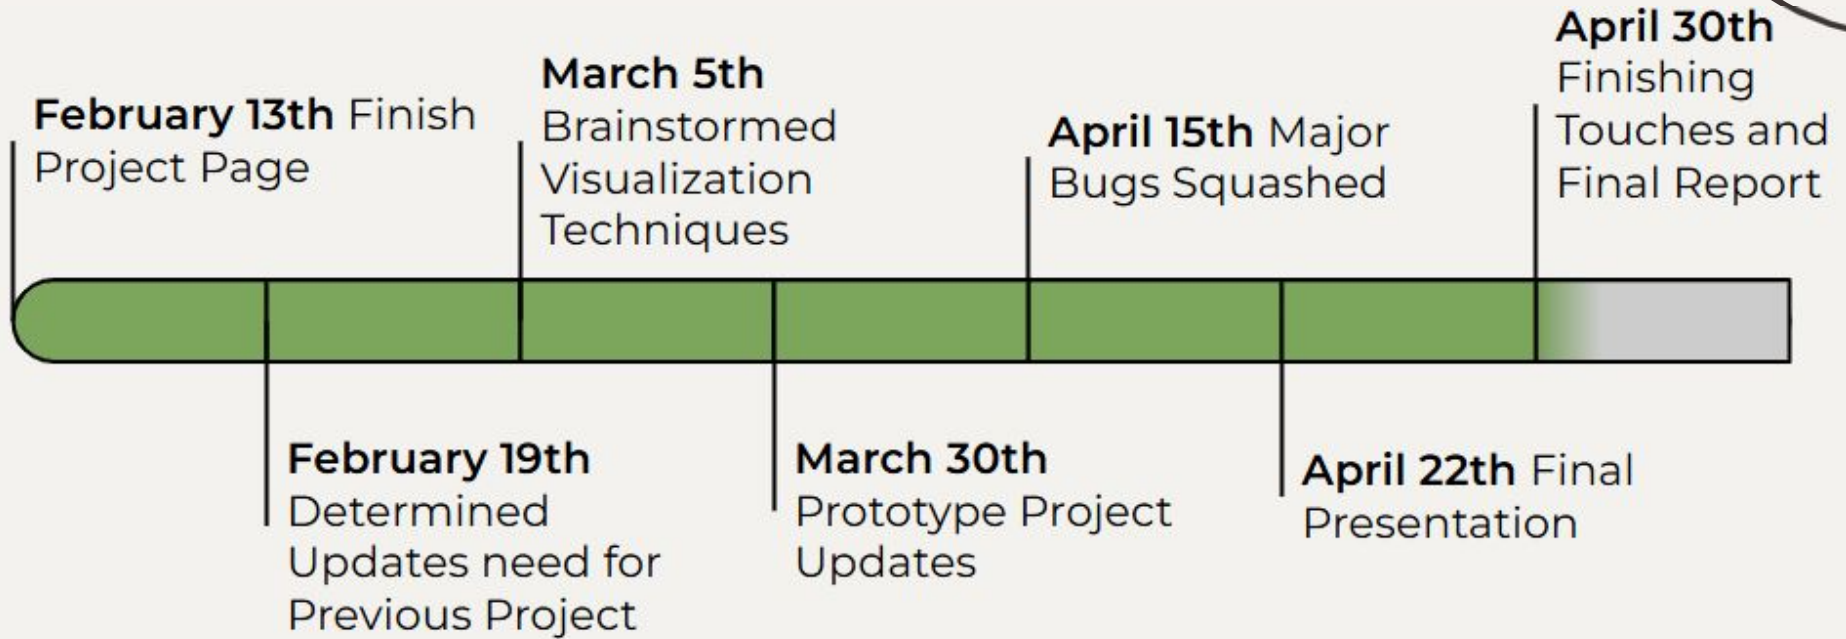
**February 13th** Finish Project Page

**February 19th** Determined Updates need for Previous Project

**March 5th** Brainstormed Visualization Techniques

**March 30th** Prototype Project Updates

**April 15th** Major Bugs Squashed

**April 22th** Final Presentation

**April 30th** Finishing Touches and Final Report